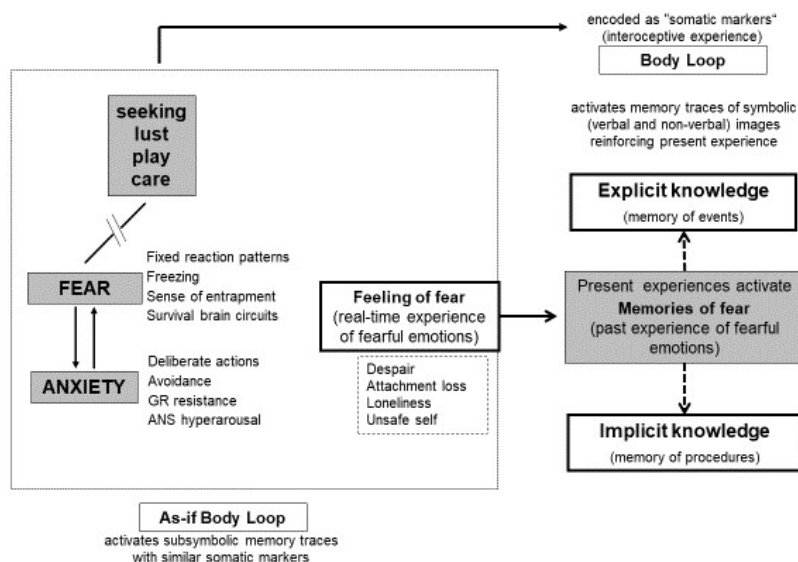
encoded as "somatic markers" (interoceptive experience)

Body Loop

activates memory traces of symbolic (verbal and non-verbal) images reinforcing present experience

seeking
lust
play
care

FEAR

Fixed reaction patterns
Freezing
Sense of entrapment
Survival brain circuits

ANXIETY

Deliberate actions
Avoidance
GR resistance
ANS hyperarousal

Feeling of fear
(real-time experience of fearful emotions)

Despair
Attachment loss
Loneliness
Unsafe self

Explicit knowledge
(memory of events)

Present experiences activate
Memories of fear
(past experience of fearful emotions)

Implicit knowledge
(memory of procedures)

As-if Body Loop

activates subsymbolic memory traces with similar somatic markers